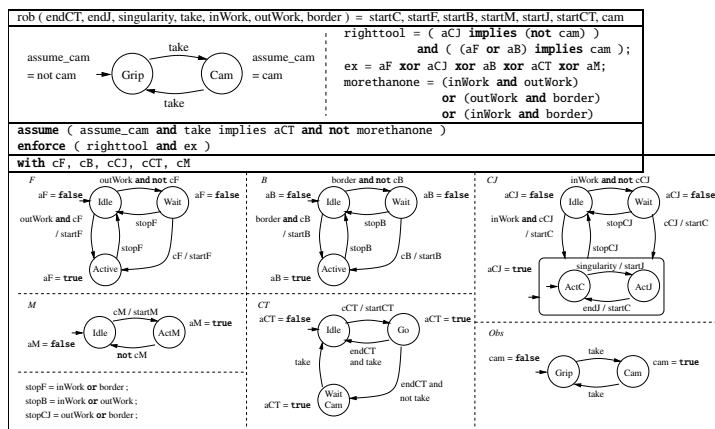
rob ( endCT, endJ, singularity, take, inWork, outWork, border ) = startC, startF, startB, startM, startJ, startCT, cam

assume_cam = not cam

Grip

take

Cam

take

assume_cam = cam

righttool = ( aCJ **implies** (**not** cam) )
**and** ( (aF **or** aB) **implies** cam );
ex = aF **xor** aCJ **xor** aB **xor** aCT **xor** aM;
morethanone = (inWork **and** outWork)
**or** (outWork **and** border)
**or** (inWork **and** border)

**assume** ( assume_cam **and** take implies aCT **and not** morethanone )
**enforce** ( righttool **and** ex )
**with** cF, cB, cCJ, cCT, cM

*F*

aF = **false**

Idle

outWork **and not** cF

Wait

aF = **false**

outWork **and** cF / startF

stopF

stopF

cF / startF

Active

aF = **true**

*B*

aB = **false**

Idle

border **and not** cB

Wait

aB = **false**

border **and** cB / startB

stopB

stopB

cB / startB

Active

aB = **true**

*CJ*

aCJ = **false**

Idle

inWork **and not** cCJ

Wait

aCJ = **false**

inWork **and** cCJ / startC

stopCJ

stopCJ

cCJ / startC

aCJ = **true**

singularity / startJ

ActC

ActJ

endJ / startC

*M*

cM / startM

Idle

ActM

aM = **true**

aM = **false**

**not** cM

stopF = inWork **or** border ;
stopB = inWork **or** outWork ;
stopCJ = outWork **or** border ;

*CT*

cCT / startCT

aCT = **false**

Idle

Go

aCT = **true**

endCT and take

take

endCT and not take

aCT = **true**

Wait Cam

*Obs*

take

cam = **false**

Grip

Cam

cam = **true**

take